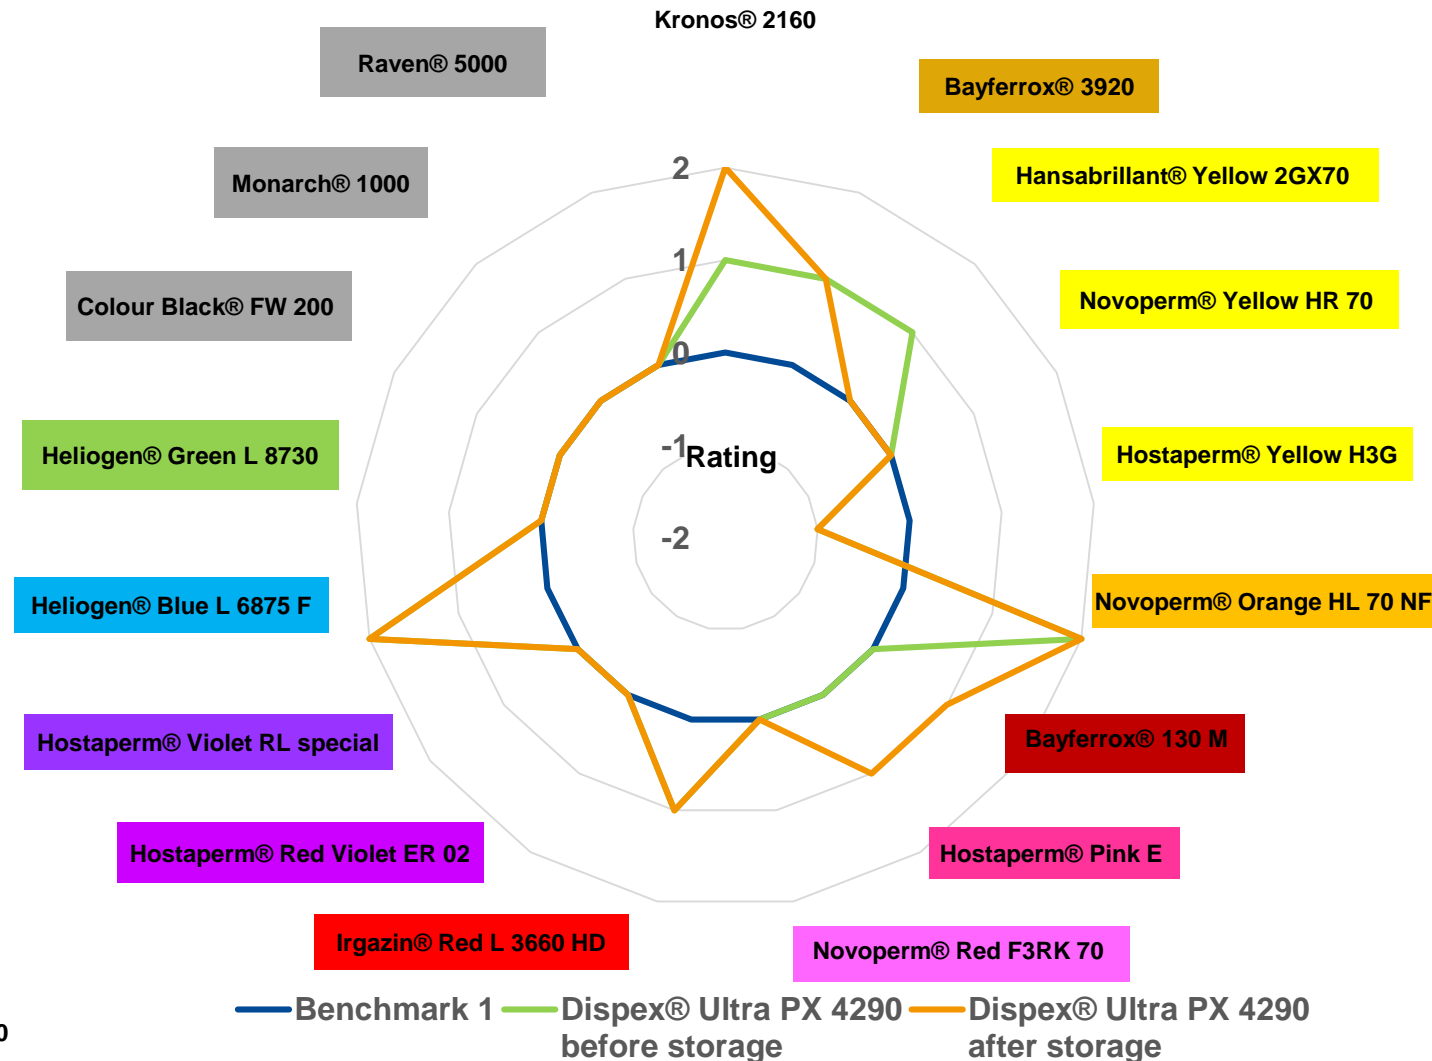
Kronos® 2160

Raven® 5000

Bayferrox® 3920

Monarch® 1000

Hansabrillant® Yellow 2GX70

Colour Black® FW 200

Novoperm® Yellow HR 70

Heliogen® Green L 8730

Hostaperm® Yellow H3G

Heliogen® Blue L 6875 F

Novoperm® Orange HL 70 NF

Hostaperm® Violet RL special

Bayferrox® 130 M

Hostaperm® Red Violet ER 02

Hostaperm® Pink E

Irgazin® Red L 3660 HD

Novoperm® Red F3RK 70

2
1
0
-1
-2
Rating

Benchmark 1
Dispex® Ultra PX 4290 before storage
Dispex® Ultra PX 4290 after storage

0